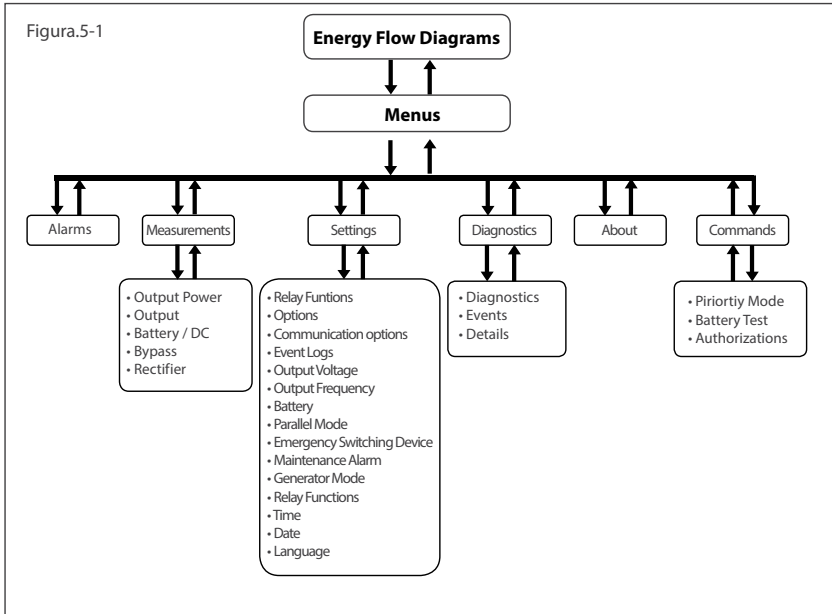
Figura.5-1

Energy Flow Diagrams

Menus

Alarms

Measurements

Settings

Diagnostics

About

Commands

• Output Power
• Output
• Battery / DC
• Bypass
• Rectifier

• Relay Funtions
• Options
• Communication options
• Event Logs
• Output Voltage
• Output Frequency
• Battery
• Parallel Mode
• Emergency Switching Device
• Maintenance Alarm
• Generator Mode
• Relay Functions
• Time
• Date
• Language

• Diagnostics
• Events
• Details

• Piriortiy Mode
• Battery Test
• Authorizations